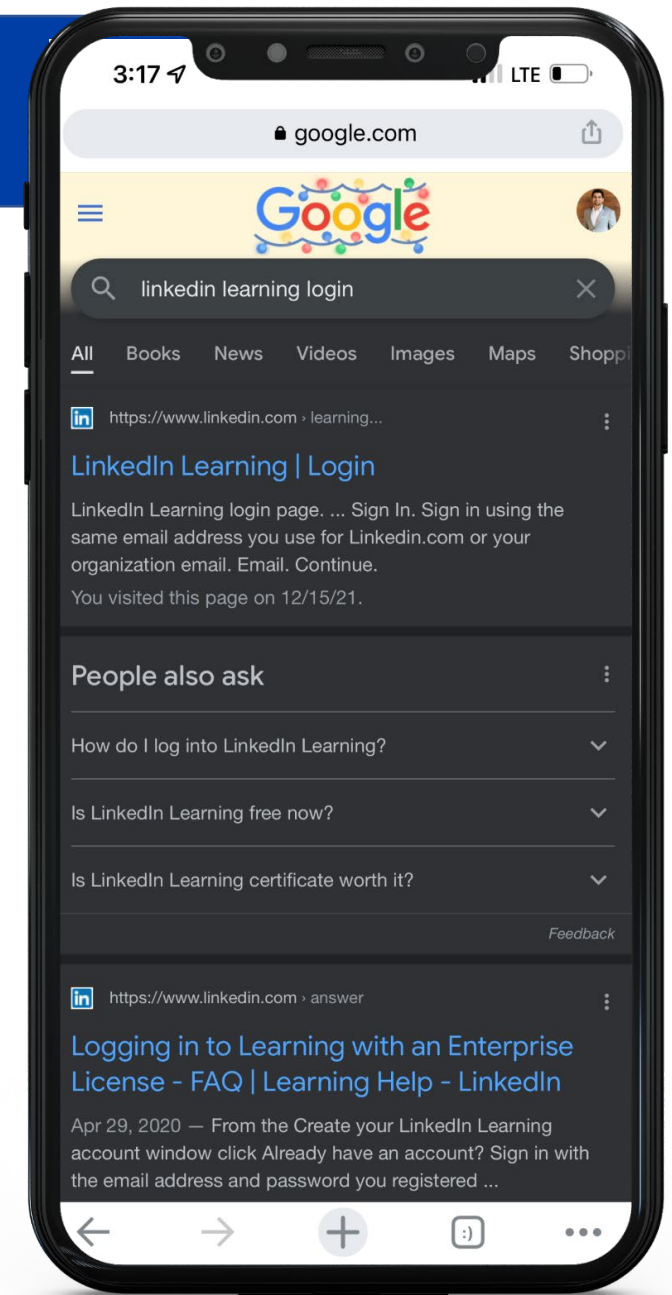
3:17

LTE

google.com

Google

linkedin learning login

All Books News Videos Images Maps Shoppi

in https://www.linkedin.com › learning...

LinkedIn Learning | Login

LinkedIn Learning login page. ... Sign In. Sign in using the same email address you use for Linkedin.com or your organization email. Email. Continue.

You visited this page on 12/15/21.

People also ask

How do I log into LinkedIn Learning?

Is LinkedIn Learning free now?

Is LinkedIn Learning certificate worth it?

Feedback

in https://www.linkedin.com › answer

Logging in to Learning with an Enterprise License - FAQ | Learning Help - LinkedIn

Apr 29, 2020 — From the Create your LinkedIn Learning account window click Already have an account? Sign in with the email address and password you registered ...

:)